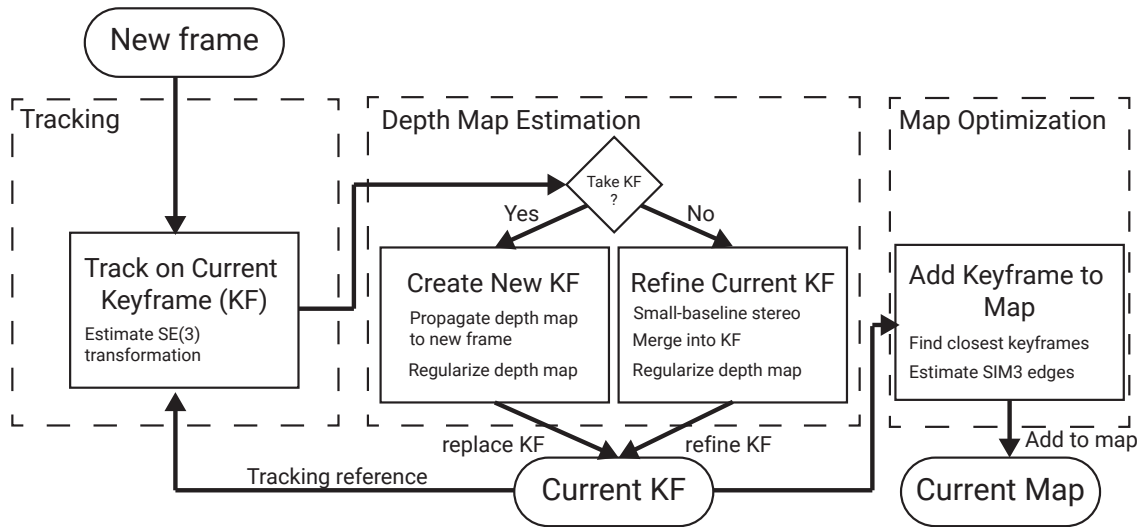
New frame

Tracking

Track on Current Keyframe (KF)

Estimate SE(3) transformation

Depth Map Estimation

Take KF ?

Yes

No

Create New KF

Propagate depth map to new frame

Regularize depth map

Refine Current KF

Small-baseline stereo

Merge into KF

Regularize depth map

replace KF

refine KF

Map Optimization

Add Keyframe to Map

Find closest keyframes

Estimate SIM3 edges

Add to map

Tracking reference

Current KF

Current Map